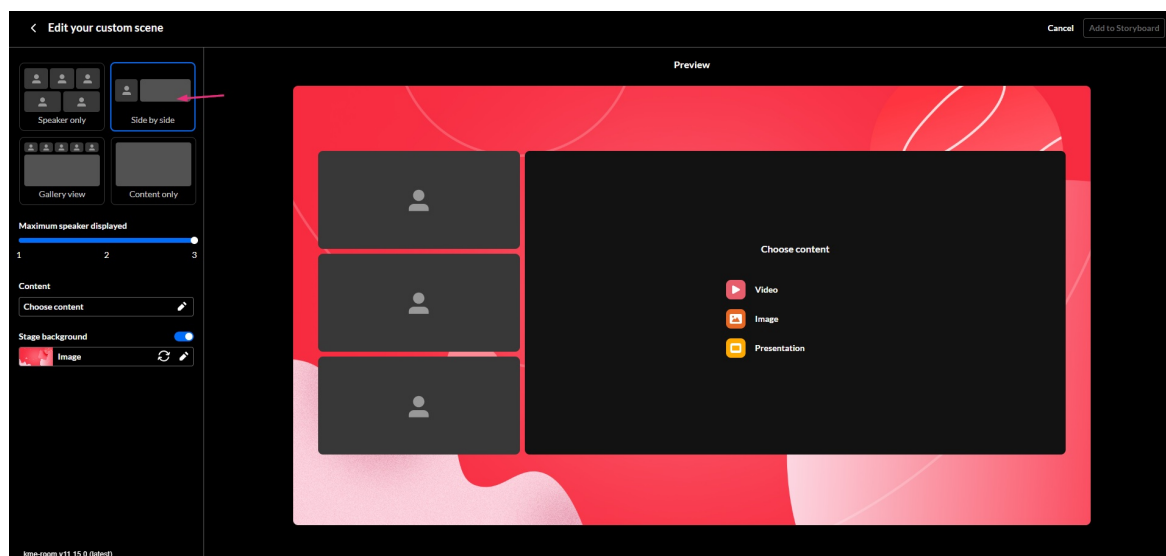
Edit your custom scene

Cancel

Add to Storyboard

Speaker only

Side by side

Gallery view

Content only

Maximum speaker displayed

1

2

3

Content

Choose content

Stage background

Image

Preview

Choose content

Video

Image

Presentation

kme-room v11.15.0 (latest)